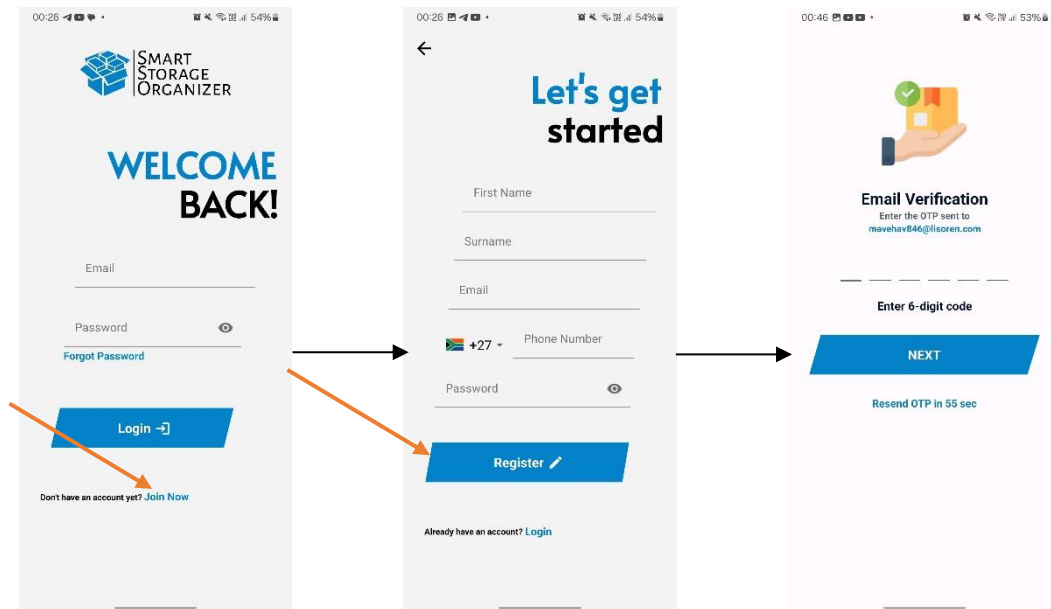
00:26 54%

SMART STORAGE ORGANIZER

WELCOME BACK!

Email

Password

Forgot Password

Login

Don't have an account yet? Join Now

00:26 54%

Let's get started

First Name

Surname

Email

+27 Phone Number

Password

Register

Already have an account? Login

00:46 53%

Email Verification

Enter the OTP sent to mavehav846@lisoren.com

Enter 6-digit code

NEXT

Resend OTP in 55 sec